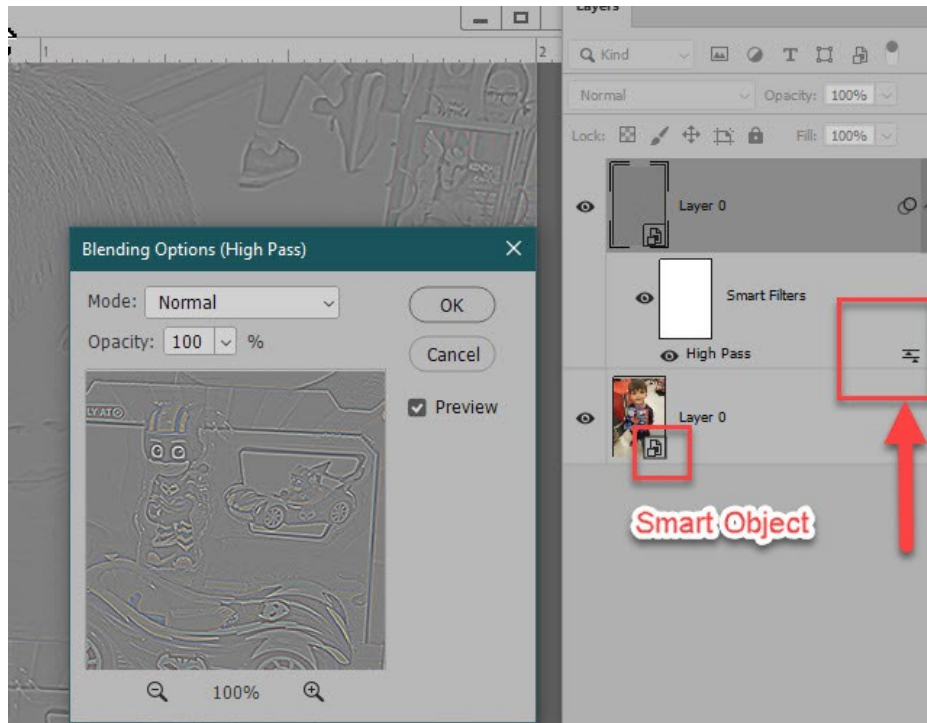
Layers

1

2

Q Kind

Normal

Opacity: 100%

Lock:

Fill: 100%

Layer 0

Smart Filters

High Pass

Layer 0

Smart Object

Blending Options (High Pass)

Mode: Normal

Opacity: 100 %

OK

Cancel

Preview

100%